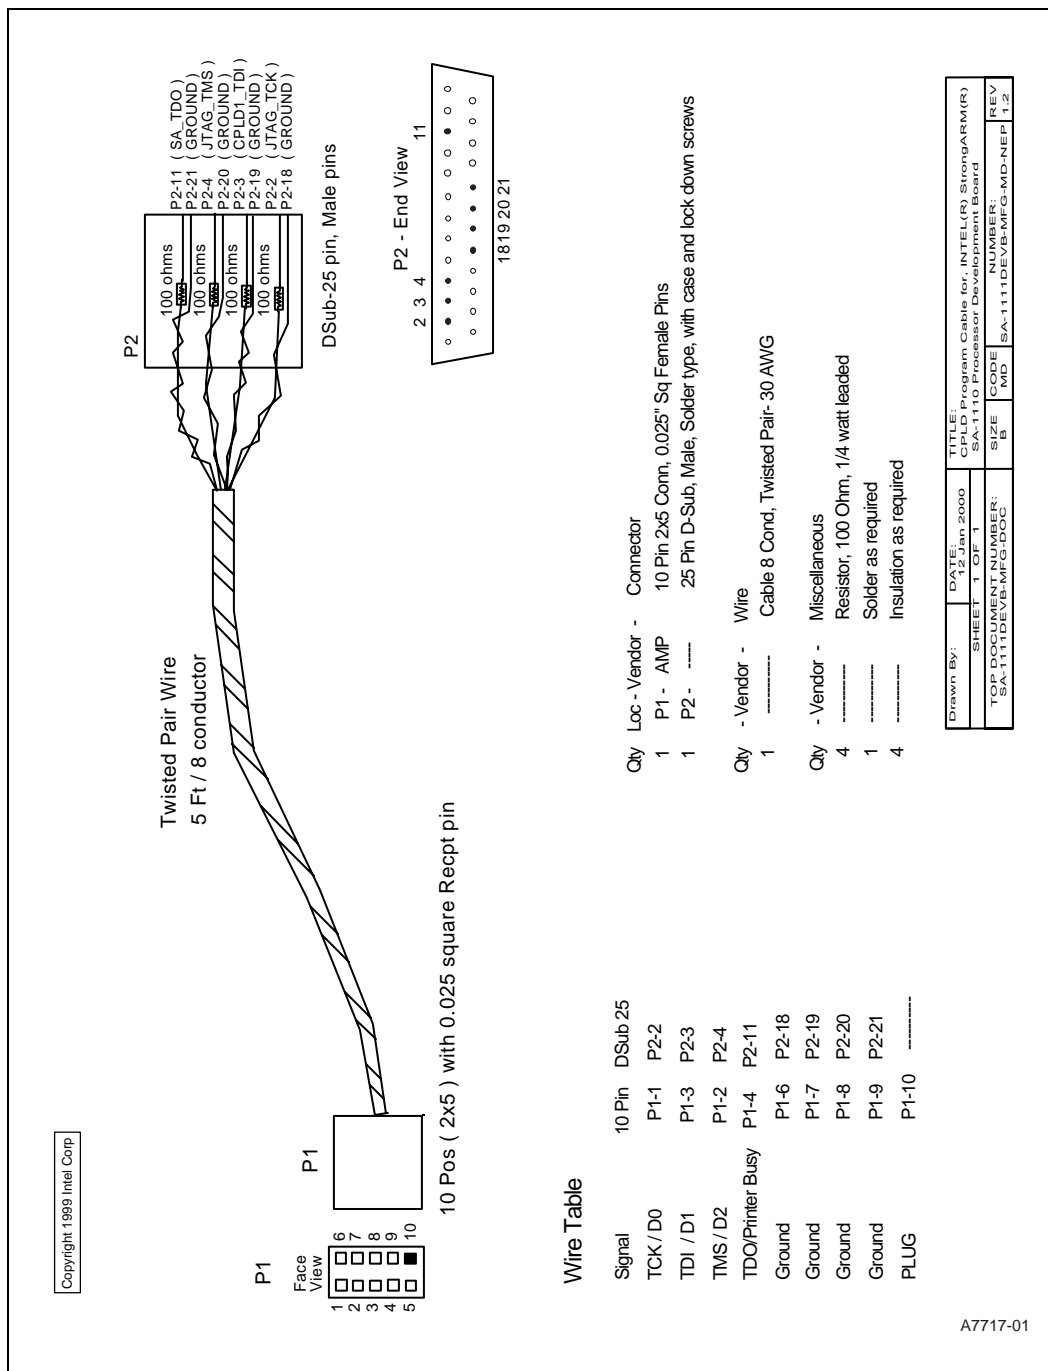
Copyright 1999 Intel Corp

P1

Face View

1 2 3 4 5

6 7 8 9 10

P1

10 Pos ( 2x5 ) with 0.025 square Recpt pin

Twisted Pair Wire
5 Ft / 8 conductor

P2

100 ohms
100 ohms
100 ohms
100 ohms

P2-11 ( SA_TDO )
P2-21 ( GROUND )
P2-4 ( JTAG_TMS )
P2-20 ( GROUND )
P2-3 ( CPLD1_TDI )
P2-19 ( GROUND )
P2-2 ( JTAG_TCK )
P2-18 ( GROUND )

DSub-25 pin, Male pins

P2 - End View

2 3 4 11

18 19 20 21

Wire Table

| Signal | 10 Pin | DSub 25 |
|---|---|---|
| TCK / D0 | P1-1 | P2-2 |
| TDI / D1 | P1-3 | P2-3 |
| TMS / D2 | P1-2 | P2-4 |
| TDO/Printer Busy | P1-4 | P2-11 |
| Ground | P1-6 | P2-18 |
| Ground | P1-7 | P2-19 |
| Ground | P1-8 | P2-20 |
| Ground | P1-9 | P2-21 |
| PLUG | P1-10 | ---------- |

| Qty | Loc - Vendor - | Connector |
|---|---|---|
| 1 | P1 - AMP | 10 Pin 2x5 Conn, 0.025" Sq Female Pins |
| 1 | P2 - ----- | 25 Pin D-Sub, Male, Solder type, with case and lock down screws |

| Qty | - Vendor - | Wire |
|---|---|---|
| 1 | ---------- | Cable 8 Cond, Twisted Pair- 30 AWG |

| Qty | - Vendor - | Miscellaneous |
|---|---|---|
| 4 | ---------- | Resistor, 100 Ohm, 1/4 watt leaded |
| 1 | ---------- | Solder as required |
| 4 | ---------- | Insulation as required |

| Drawn By: | DATE: 12 Jan 2000 | TITLE: CPLD Program Cable for, INTEL(R) StrongARM(R) SA-1110 Processor Development Board | | |
|---|---|---|---|---|
| | SHEET 1 OF 1 | | | |
| TOP DOCUMENT NUMBER: SA-1111DEVB-MFG-DOC | | SIZE B | CODE MD | NUMBER: SA-1111DEVB-MFG-MD-NEP | REV 1.2 |

A7717-01